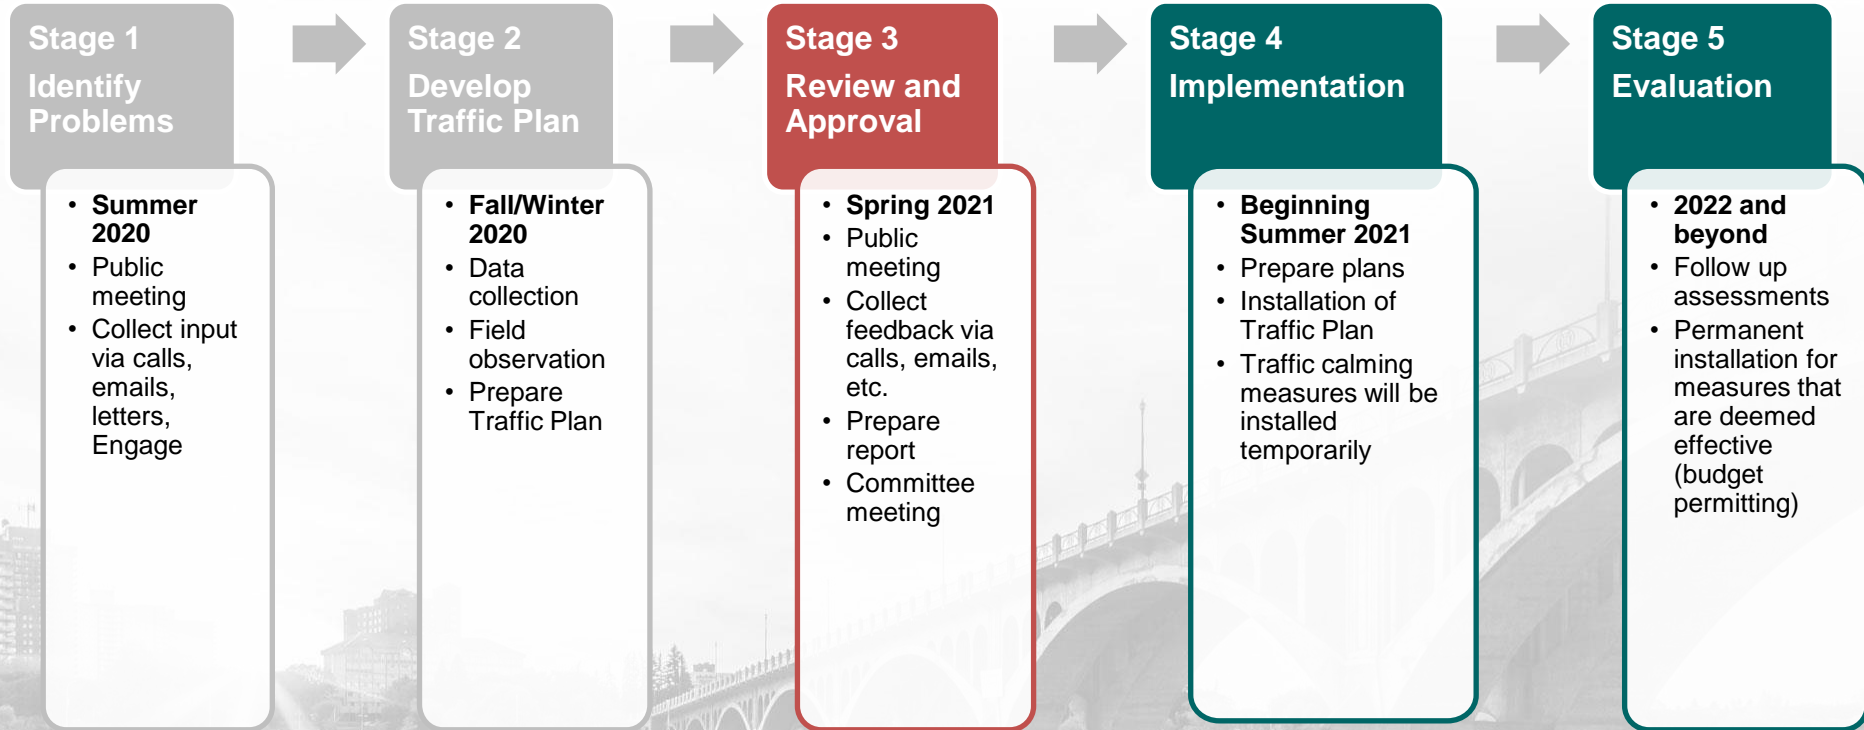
Stage 1
Identify Problems

- Summer 2020
- Public meeting
- Collect input via calls, emails, letters, Engage

Stage 2
Develop Traffic Plan

- Fall/Winter 2020
- Data collection
- Field observation
- Prepare Traffic Plan

Stage 3
Review and Approval

- Spring 2021
- Public meeting
- Collect feedback via calls, emails, etc.
- Prepare report
- Committee meeting

Stage 4
Implementation

- Beginning Summer 2021
- Prepare plans
- Installation of Traffic Plan
- Traffic calming measures will be installed temporarily

Stage 5
Evaluation

- 2022 and beyond
- Follow up assessments
- Permanent installation for measures that are deemed effective (budget permitting)